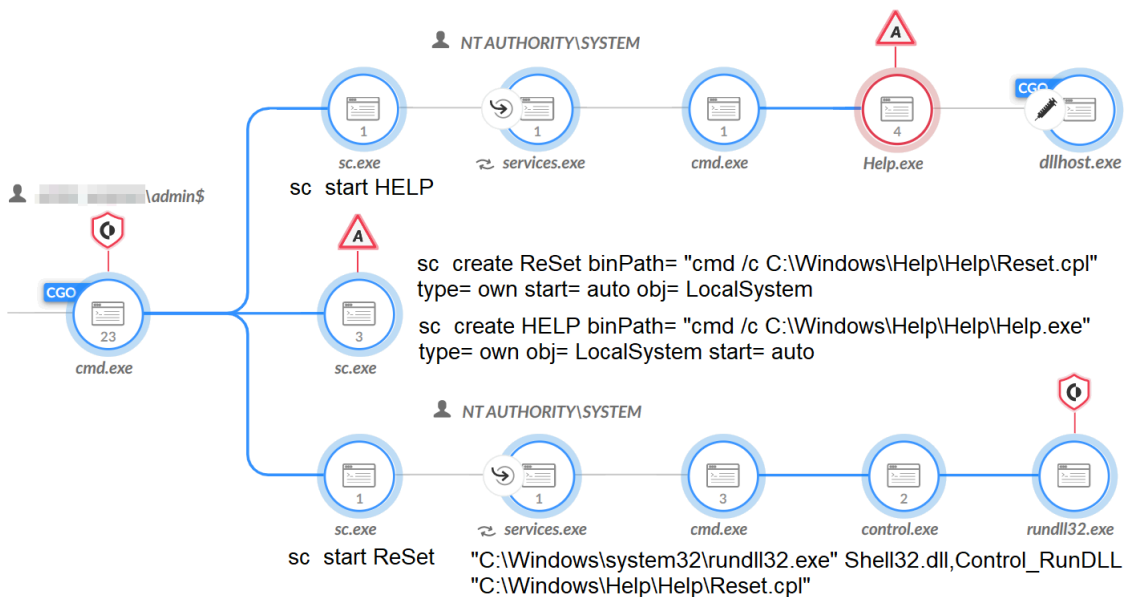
NT AUTHORITY\SYSTEM

A

CGO

1
sc.exe
sc start HELP

1
services.exe

1
cmd.exe

4
Help.exe

dllhost.exe

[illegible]\admin$

CGO
23
cmd.exe

A
3
sc.exe

sc create ReSet binPath= "cmd /c C:\Windows\Help\Help\Reset.cpl" type= own start= auto obj= LocalSystem

sc create HELP binPath= "cmd /c C:\Windows\Help\Help\Help.exe" type= own obj= LocalSystem start= auto

NT AUTHORITY\SYSTEM

1
sc.exe
sc start ReSet

1
services.exe

3
cmd.exe

2
control.exe

rundll32.exe

"C:\Windows\system32\rundll32.exe" Shell32.dll,Control_RunDLL "C:\Windows\Help\Help\Reset.cpl"